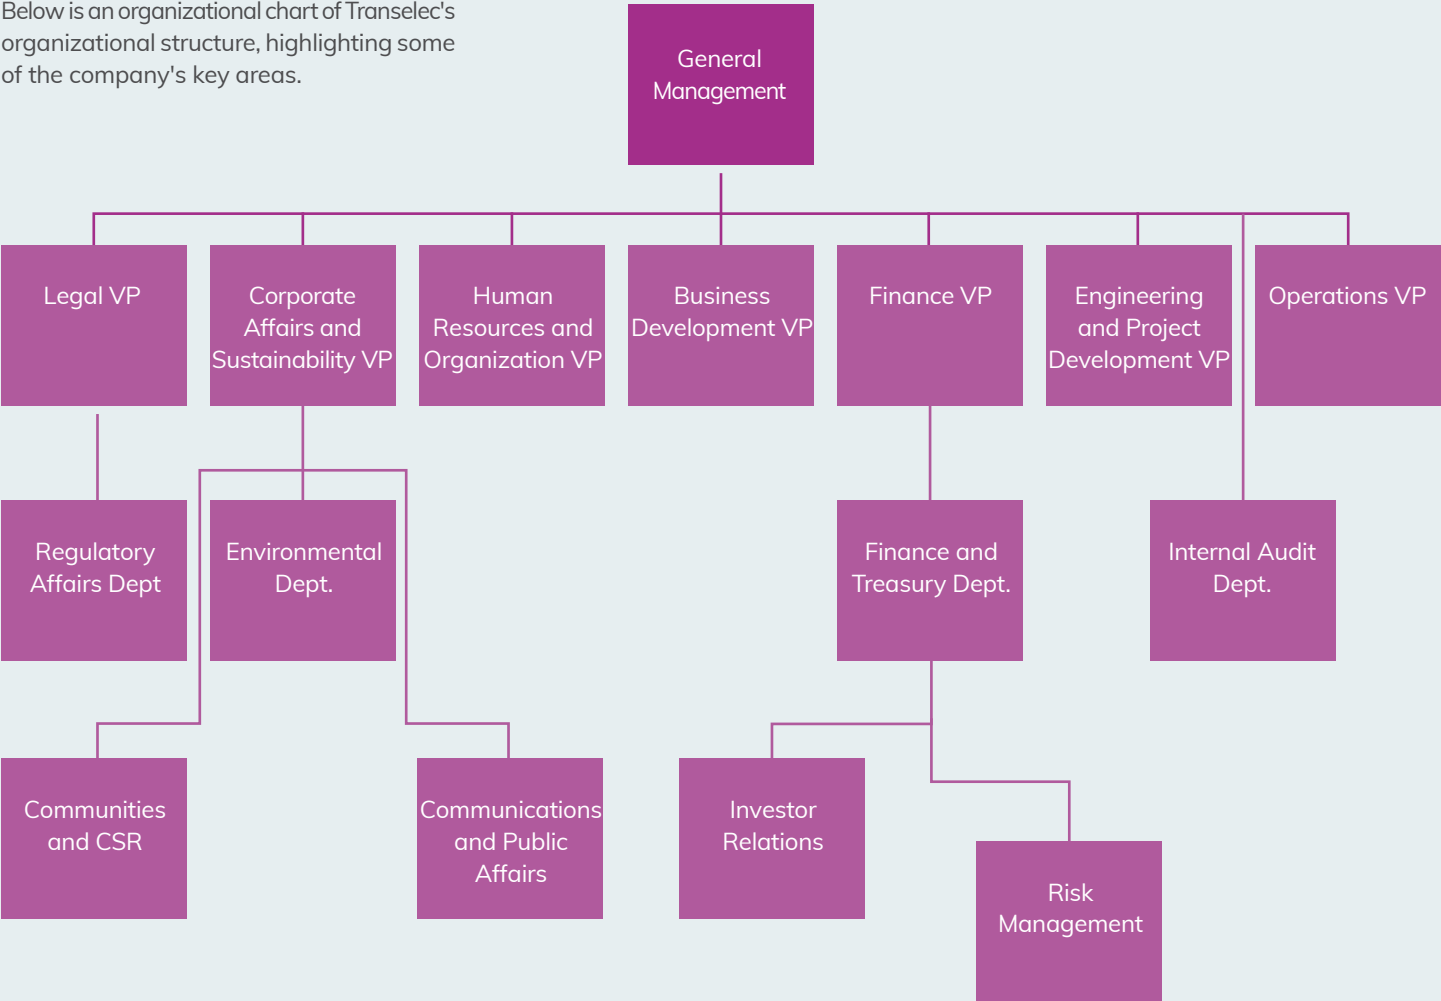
Below is an organizational chart of Transelec's organizational structure, highlighting some of the company's key areas.

General Management

Legal VP

Corporate Affairs and Sustainability VP

Human Resources and Organization VP

Business Development VP

Finance VP

Engineering and Project Development VP

Operations VP

Regulatory Affairs Dept

Environmental Dept.

Finance and Treasury Dept.

Internal Audit Dept.

Communities and CSR

Communications and Public Affairs

Investor Relations

Risk Management